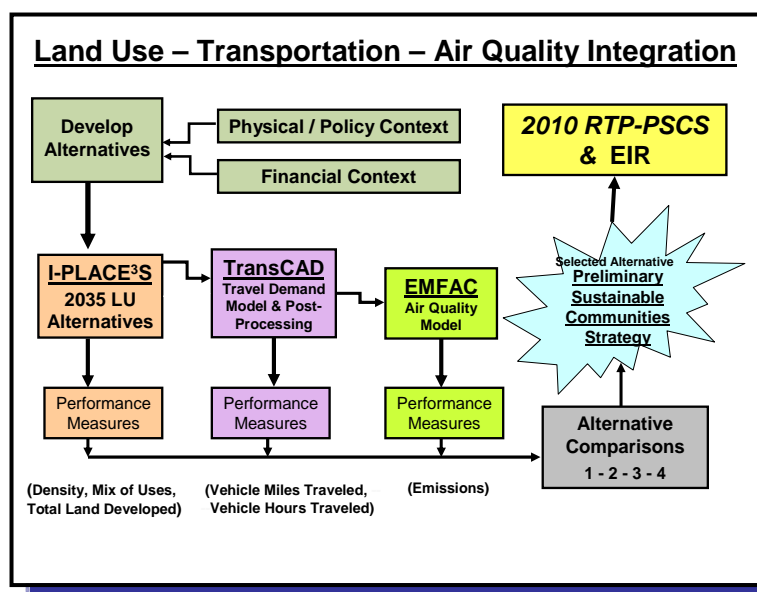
Land Use – Transportation – Air Quality Integration

Develop Alternatives

Physical / Policy Context

Financial Context

2010 RTP-PSCS & EIR

I-PLACE$^3$S
2035 LU Alternatives

TransCAD
Travel Demand Model & Post-Processing

EMFAC
Air Quality Model

Selected Alternative
Preliminary Sustainable Communities Strategy

Performance Measures

Performance Measures

Performance Measures

Alternative Comparisons
1 - 2 - 3 - 4

(Density, Mix of Uses, Total Land Developed)

(Vehicle Miles Traveled, Vehicle Hours Traveled)

(Emissions)